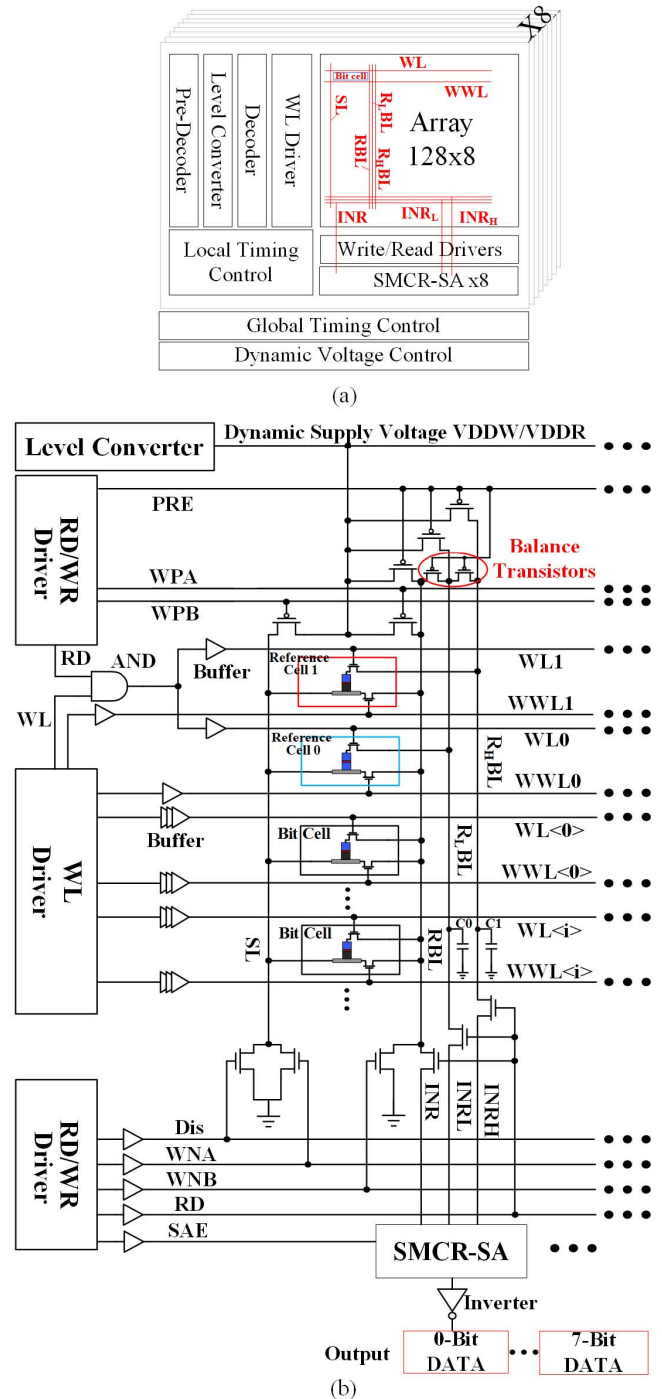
X8

Pre-Decoder

Level Converter

Decoder

WL Driver

Bit cell

WL

WWL

SL

$R_LBL$

RBL

$R_HBL$

Array 128x8

INR

$INR_L$

$INR_H$

Local Timing Control

Write/Read Drivers

SMCR-SA x8

Global Timing Control

Dynamic Voltage Control

(a)

Level Converter

Dynamic Supply Voltage VDDW/VDDR

RD/WR Driver

PRE

Balance Transistors

WPA

WPB

RD

AND

Buffer

Reference Cell 1

WL1

WL

WWL1

Reference Cell 0

WL0

$R_HBL$

WWL0

WL Driver

Buffer

Bit Cell

WL<0>

$R_LBL$

WWL<0>

Bit Cell

C0

C1

WL<i>

SL

RBL

WWL<i>

INR

INRL

INRH

RD/WR Driver

Dis

WNA

WNB

RD

SAE

SMCR-SA

Inverter

Output

0-Bit DATA

7-Bit DATA

(b)